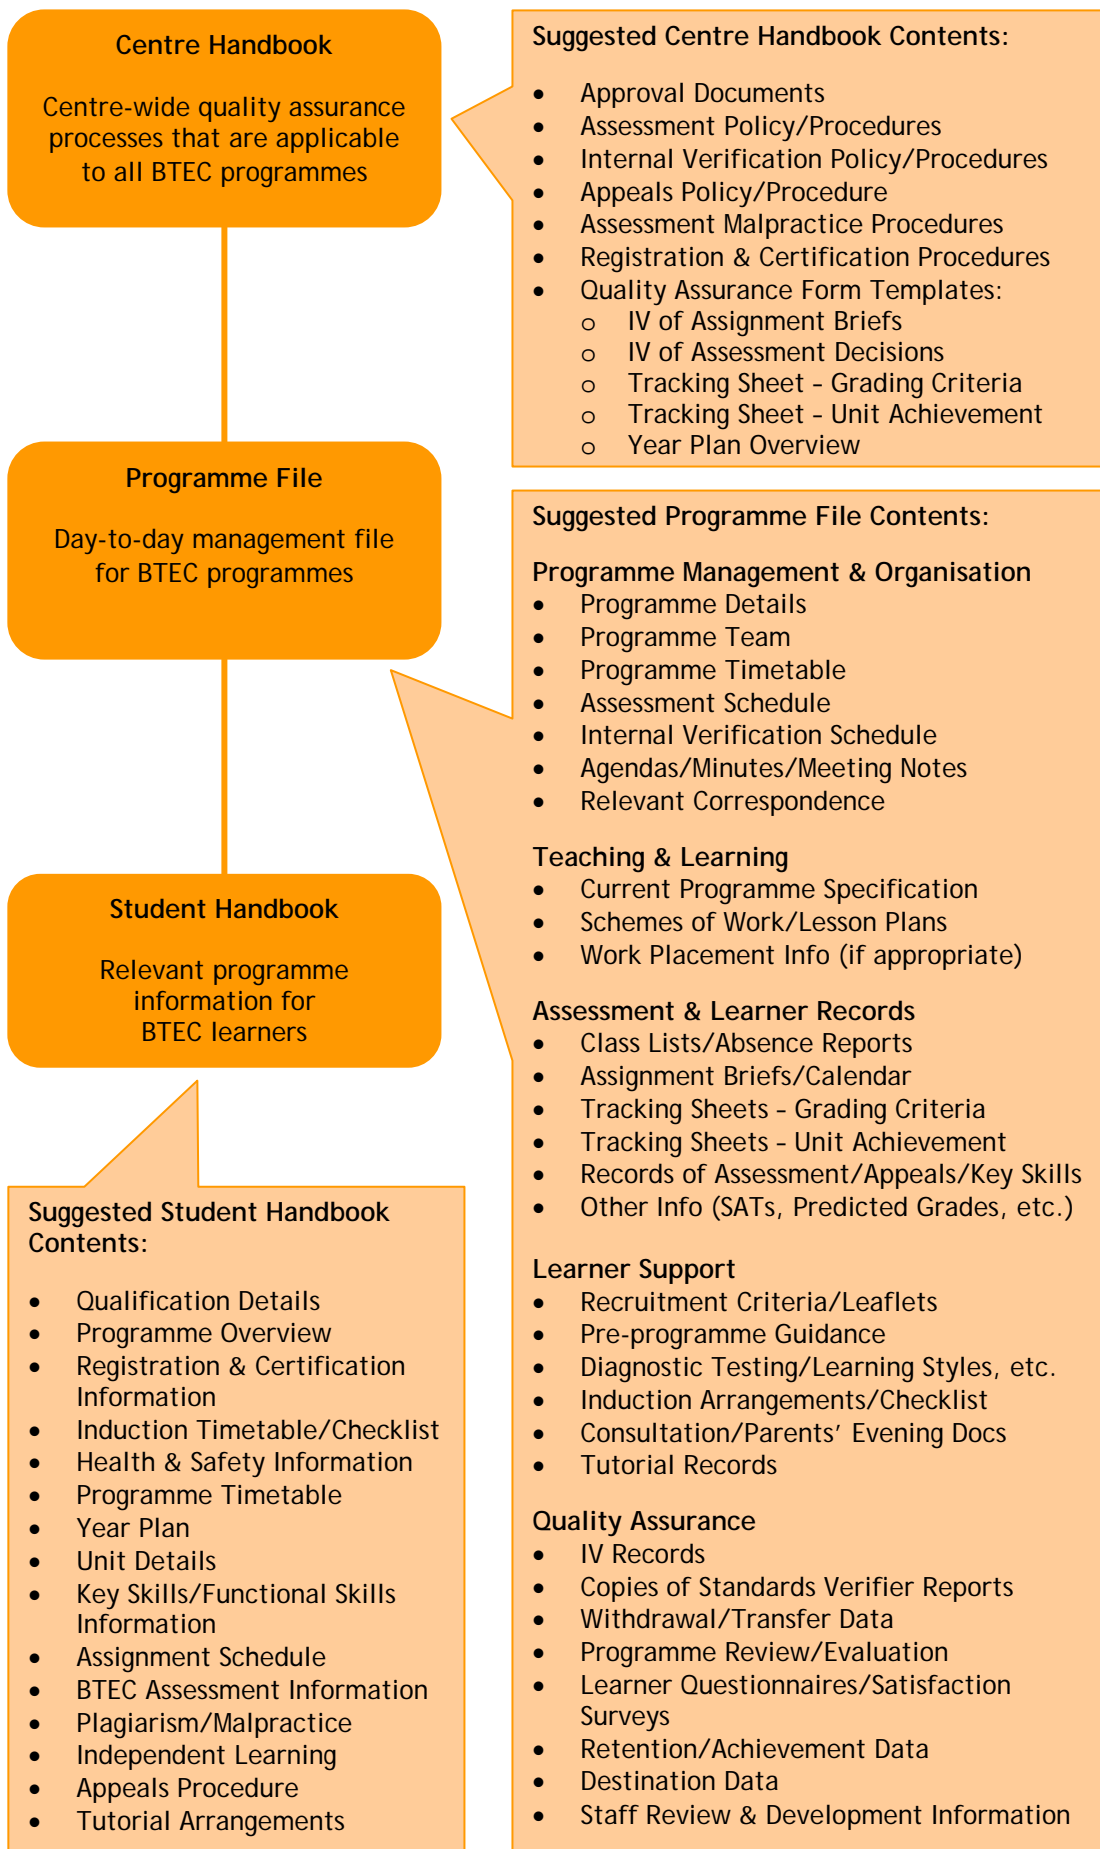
Centre Handbook

Centre-wide quality assurance processes that are applicable to all BTEC programmes

Suggested Centre Handbook Contents:

- Approval Documents
- Assessment Policy/Procedures
- Internal Verification Policy/Procedures
- Appeals Policy/Procedure
- Assessment Malpractice Procedures
- Registration & Certification Procedures
- Quality Assurance Form Templates:
  - IV of Assignment Briefs
  - IV of Assessment Decisions
  - Tracking Sheet – Grading Criteria
  - Tracking Sheet – Unit Achievement
  - Year Plan Overview

Programme File

Day-to-day management file for BTEC programmes

Suggested Programme File Contents:

Programme Management & Organisation
- Programme Details
- Programme Team
- Programme Timetable
- Assessment Schedule
- Internal Verification Schedule
- Agendas/Minutes/Meeting Notes
- Relevant Correspondence

Teaching & Learning
- Current Programme Specification
- Schemes of Work/Lesson Plans
- Work Placement Info (if appropriate)

Assessment & Learner Records
- Class Lists/Absence Reports
- Assignment Briefs/Calendar
- Tracking Sheets – Grading Criteria
- Tracking Sheets – Unit Achievement
- Records of Assessment/Appeals/Key Skills
- Other Info (SATs, Predicted Grades, etc.)

Learner Support
- Recruitment Criteria/Leaflets
- Pre-programme Guidance
- Diagnostic Testing/Learning Styles, etc.
- Induction Arrangements/Checklist
- Consultation/Parents' Evening Docs
- Tutorial Records

Quality Assurance
- IV Records
- Copies of Standards Verifier Reports
- Withdrawal/Transfer Data
- Programme Review/Evaluation
- Learner Questionnaires/Satisfaction Surveys
- Retention/Achievement Data
- Destination Data
- Staff Review & Development Information

Student Handbook

Relevant programme information for BTEC learners

Suggested Student Handbook Contents:

- Qualification Details
- Programme Overview
- Registration & Certification Information
- Induction Timetable/Checklist
- Health & Safety Information
- Programme Timetable
- Year Plan
- Unit Details
- Key Skills/Functional Skills Information
- Assignment Schedule
- BTEC Assessment Information
- Plagiarism/Malpractice
- Independent Learning
- Appeals Procedure
- Tutorial Arrangements